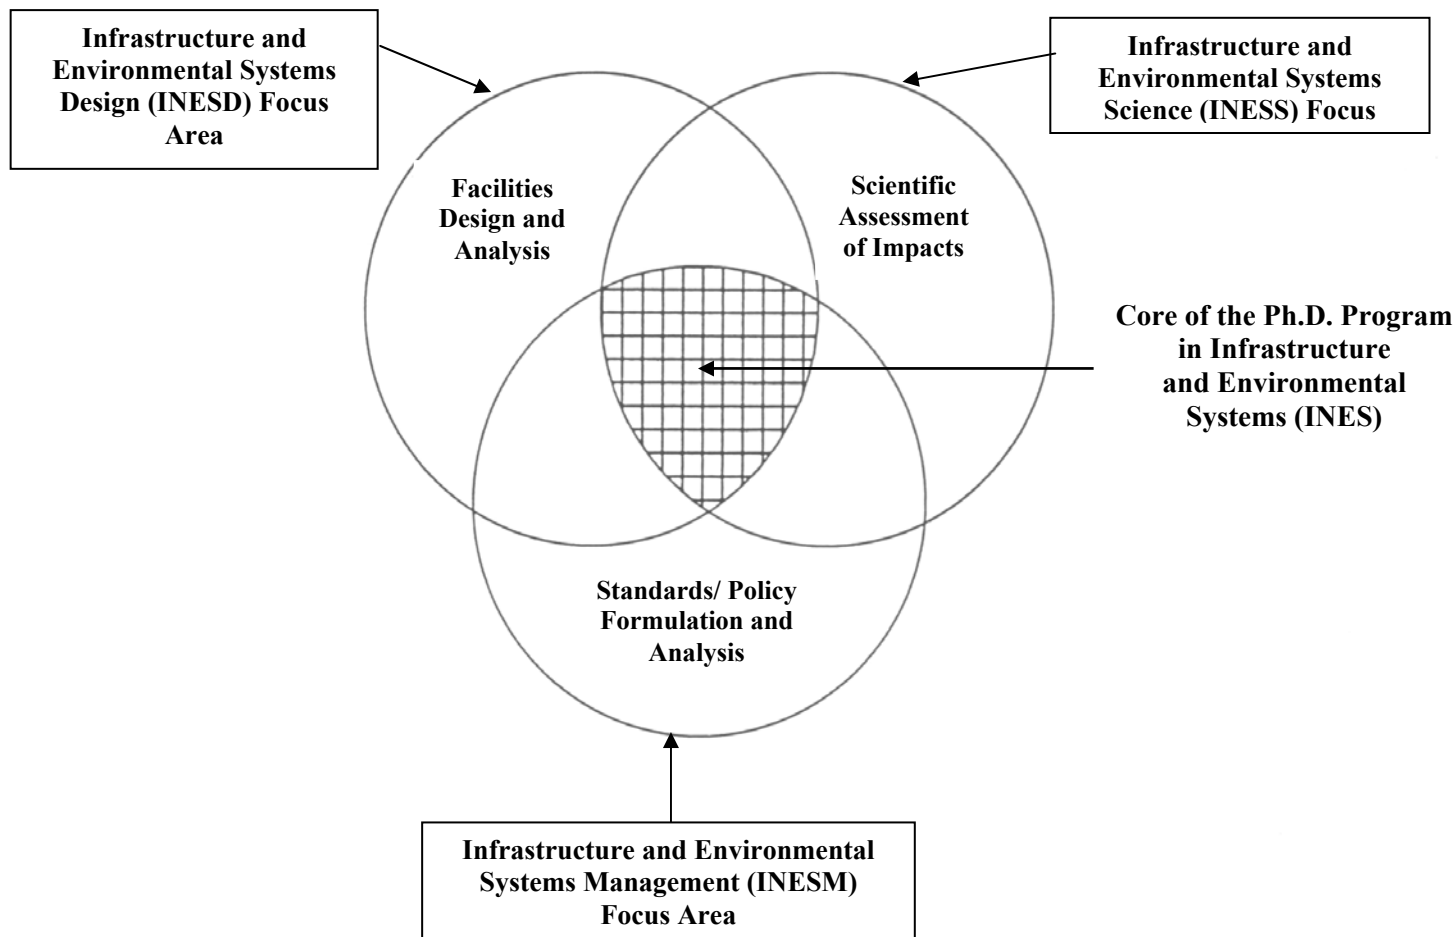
Infrastructure and Environmental Systems Design (INESD) Focus Area

Infrastructure and Environmental Systems Science (INESS) Focus

Facilities Design and Analysis

Scientific Assessment of Impacts

Core of the Ph.D. Program in Infrastructure and Environmental Systems (INES)

Standards/ Policy Formulation and Analysis

Infrastructure and Environmental Systems Management (INESM) Focus Area